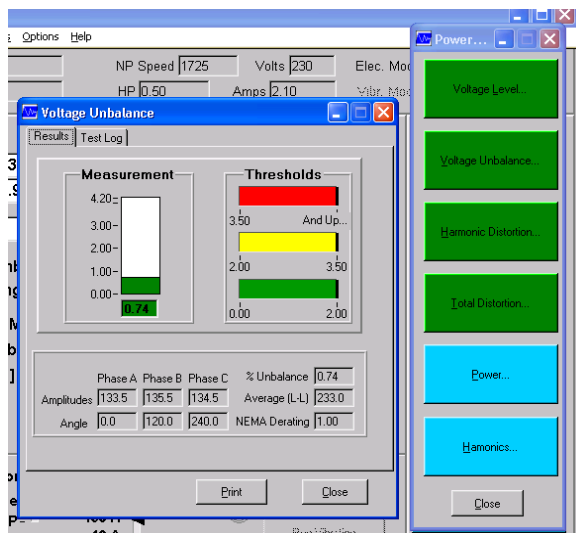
s Options Help

NP Speed 1725
Volts 230
Elec. Mo
HP 0.50
Amps 2.10
Vibr. Mo

Voltage Unbalance

Results
Test Log

Measurement
4.20
3.00
2.00
1.00
0.00
0.74

Thresholds
3.50
And Up...
2.00
3.50
0.00
2.00

Phase A
Phase B
Phase C
% Unbalance
0.74
Amplitudes
133.5
135.5
134.5
Average (L-L)
233.0
Angle
0.0
120.0
240.0
NEMA Derating
1.00

Print
Close

Power...

Voltage Level...
Voltage Unbalance...
Harmonic Distortion...
Total Distortion...
Power...
Harmonics...
Close